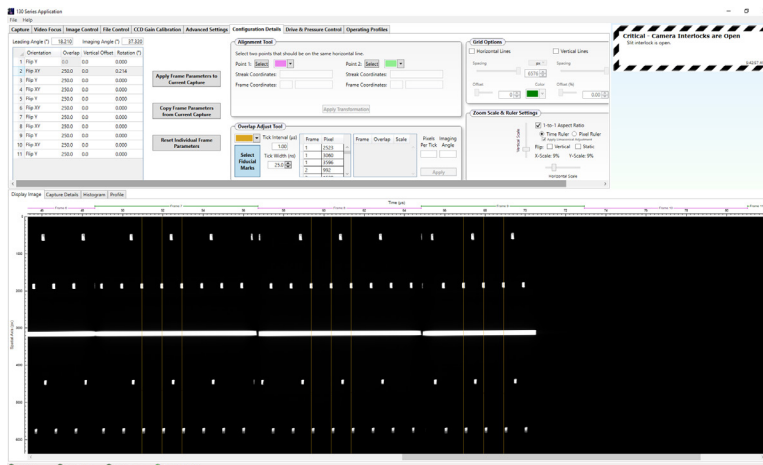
130 Series Application
File Help
Capture | Video Focus | Image Control | File Control | CCD Gain Calibration | Advanced Settings | Configuration Details | Drive & Pressure Control | Operating Profiles

Leading Angle (°) 18.210 Imaging Angle (°) 37.320

| | Orientation | Overlap | Vertical Offset | Rotation (°) |
|---|---|---|---|---|
| 1 | Flip Y | 0.0 | 0.0 | 0.000 |
| 2 | Flip XY | 250.0 | 0.0 | 0.214 |
| 3 | Flip Y | 250.0 | 0.0 | 0.000 |
| 4 | Flip XY | 250.0 | 0.0 | 0.000 |
| 5 | Flip Y | 250.0 | 0.0 | 0.000 |
| 6 | Flip XY | 250.0 | 0.0 | 0.000 |
| 7 | Flip Y | 250.0 | 0.0 | 0.000 |
| 8 | Flip XY | 250.0 | 0.0 | 0.000 |
| 9 | Flip Y | 250.0 | 0.0 | 0.000 |
| 10 | Flip XY | 250.0 | 0.0 | 0.000 |
| 11 | Flip Y | 250.0 | 0.0 | 0.000 |

Apply Frame Parameters to Current Capture
Copy Frame Parameters from Current Capture
Reset Individual Frame Parameters

Alignment Tool
Select two points that should be on the same horizontal line.
Point 1: Select
Streak Coordinates:
Frame Coordinates:
Point 2: Select
Streak Coordinates:
Frame Coordinates:
Apply Transformation

Overlap Adjust Tool
Tick Interval (µs) 1.00
Select Fiducial Marks
Tick Width (ns) 250

| Frame | Pixel |
|---|---|
| 1 | 2523 |
| 1 | 3060 |
| 1 | 3586 |
| 2 | 992 |

Frame Overlap Scale
Pixels Per Tick
Imaging Angle
Apply

Grid Options
Horizontal Lines
Vertical Lines
Spacing
Spacing
Offset
Color
Offset (%)

Zoom Scale & Ruler Settings
1-to-1 Aspect Ratio
Time Ruler Pixel Ruler
Flip: Vertical Static
X-Scale: 9% Y-Scale: 9%
Horizontal Scale
Vertical Scale

Critical - Camera Interlocks are Open
5th interlock is open.

Display Image | Capture Details | Histogram | Profile
Time (µs)
Spatial Axis (µm)